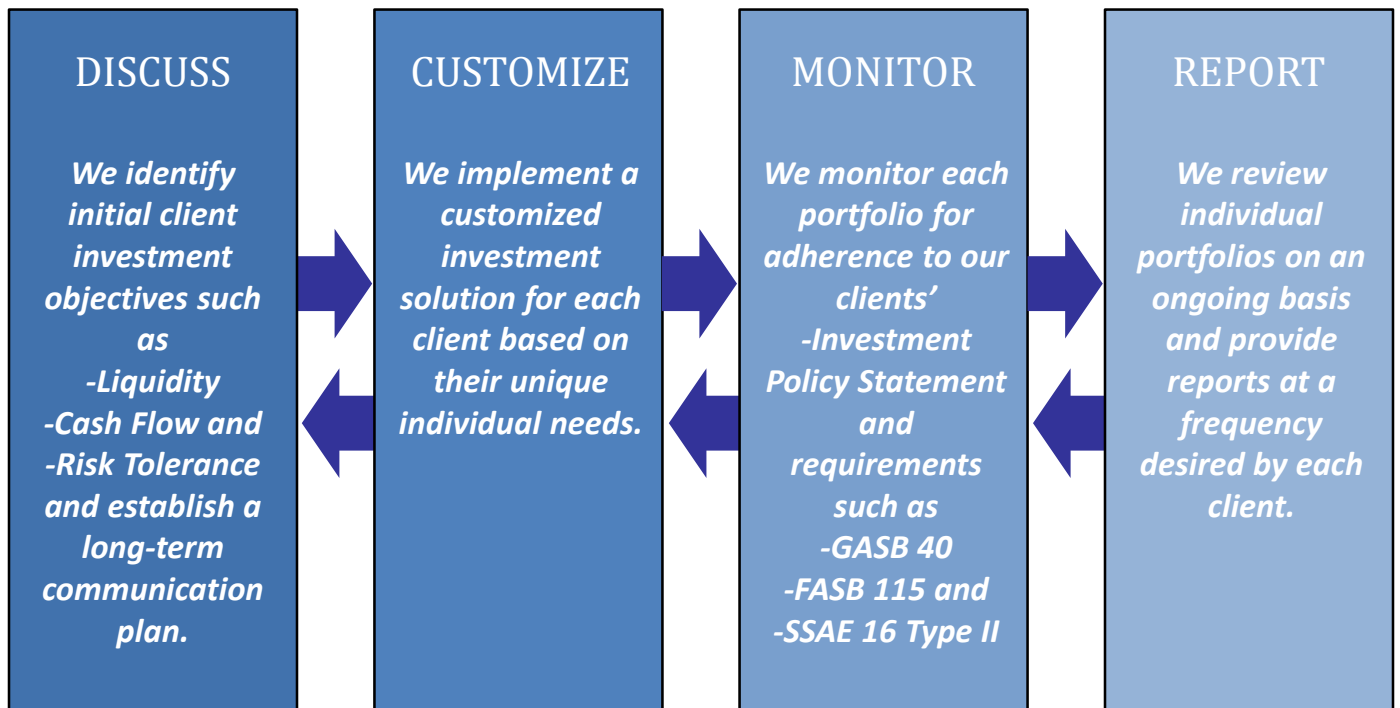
DISCUSS

We identify initial client investment objectives such as
-Liquidity
-Cash Flow and
-Risk Tolerance
and establish a long-term communication plan.

CUSTOMIZE

We implement a customized investment solution for each client based on their unique individual needs.

MONITOR

We monitor each portfolio for adherence to our clients'
-Investment Policy Statement
and requirements such as
-GASB 40
-FASB 115 and
-SSAE 16 Type II

REPORT

We review individual portfolios on an ongoing basis and provide reports at a frequency desired by each client.